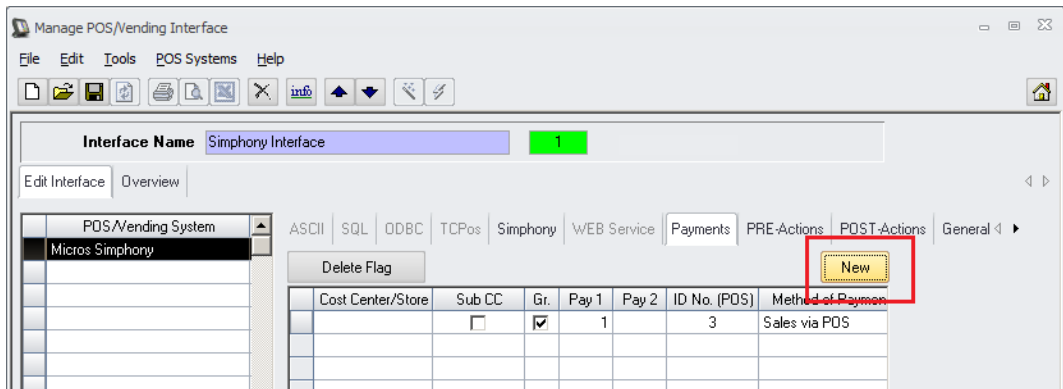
Manage POS/Vending Interface

File Edit Tools POS Systems Help

info

Interface Name Simphony Interface 1

Edit Interface Overview

| POS/Vending System |
|---|
| Micros Simphony |

ASCII SQL ODBC TCPos Simphony WEB Service Payments PRE-Actions POST-Actions General

Delete Flag

New

| Cost Center/Store | Sub CC | Gr. | Pay 1 | Pay 2 | ID No. (POS) | Method of Paymen |
|---|---|---|---|---|---|---|
| | ☐ | ☑ | 1 | | 3 | Sales via POS |